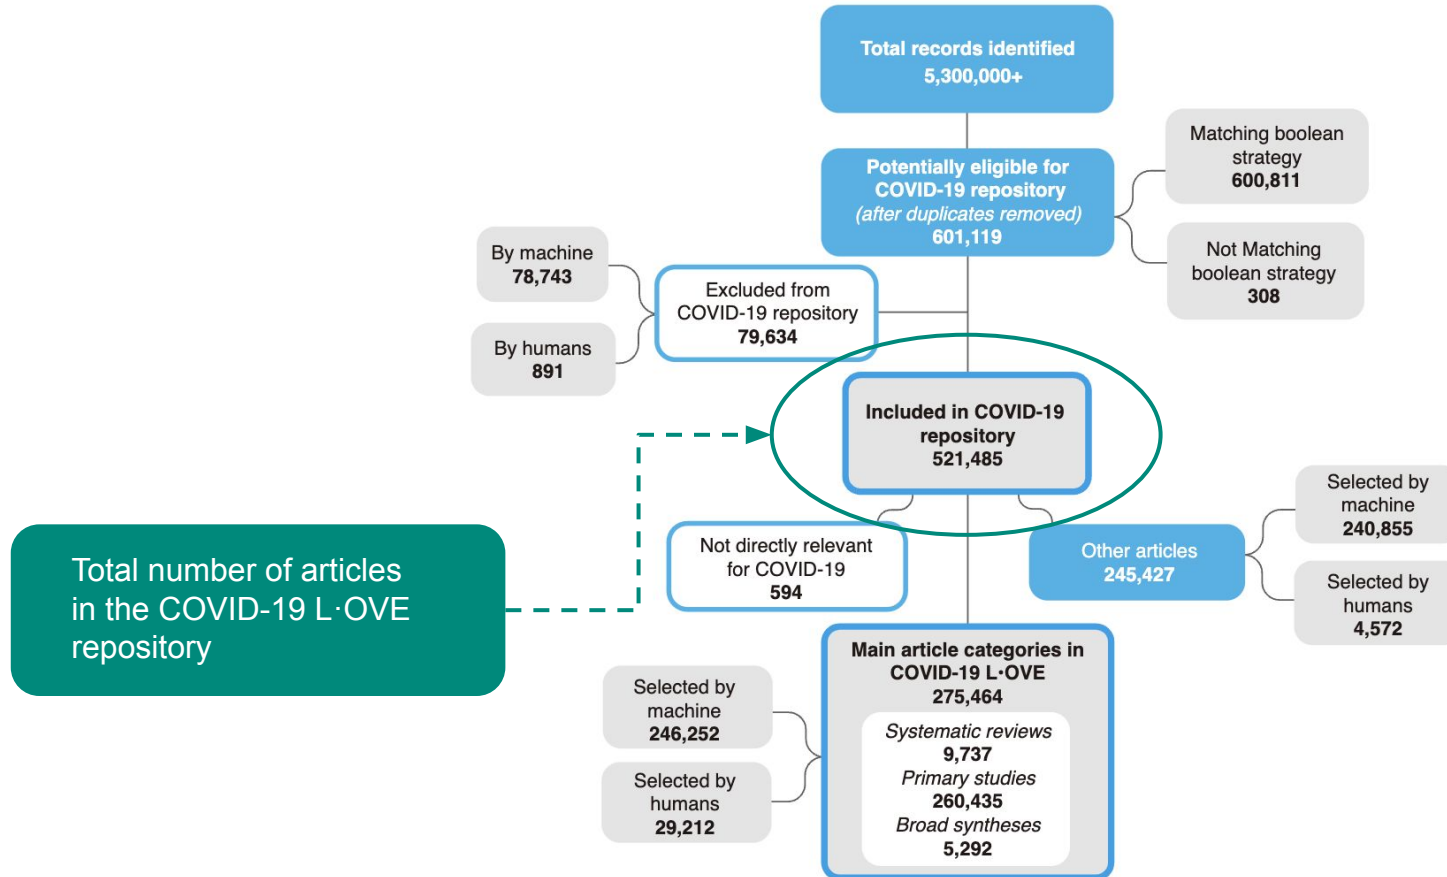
Total records identified
5,300,000+

Potentially eligible for COVID-19 repository
(after duplicates removed)
601,119

Matching boolean strategy
600,811

Not Matching boolean strategy
308

By machine
78,743

By humans
891

Excluded from COVID-19 repository
79,634

Included in COVID-19 repository
521,485

Total number of articles in the COVID-19 L·OVE repository

Not directly relevant for COVID-19
594

Other articles
245,427

Selected by machine
240,855

Selected by humans
4,572

Main article categories in COVID-19 L·OVE
275,464

Systematic reviews
9,737
Primary studies
260,435
Broad syntheses
5,292

Selected by machine
246,252

Selected by humans
29,212